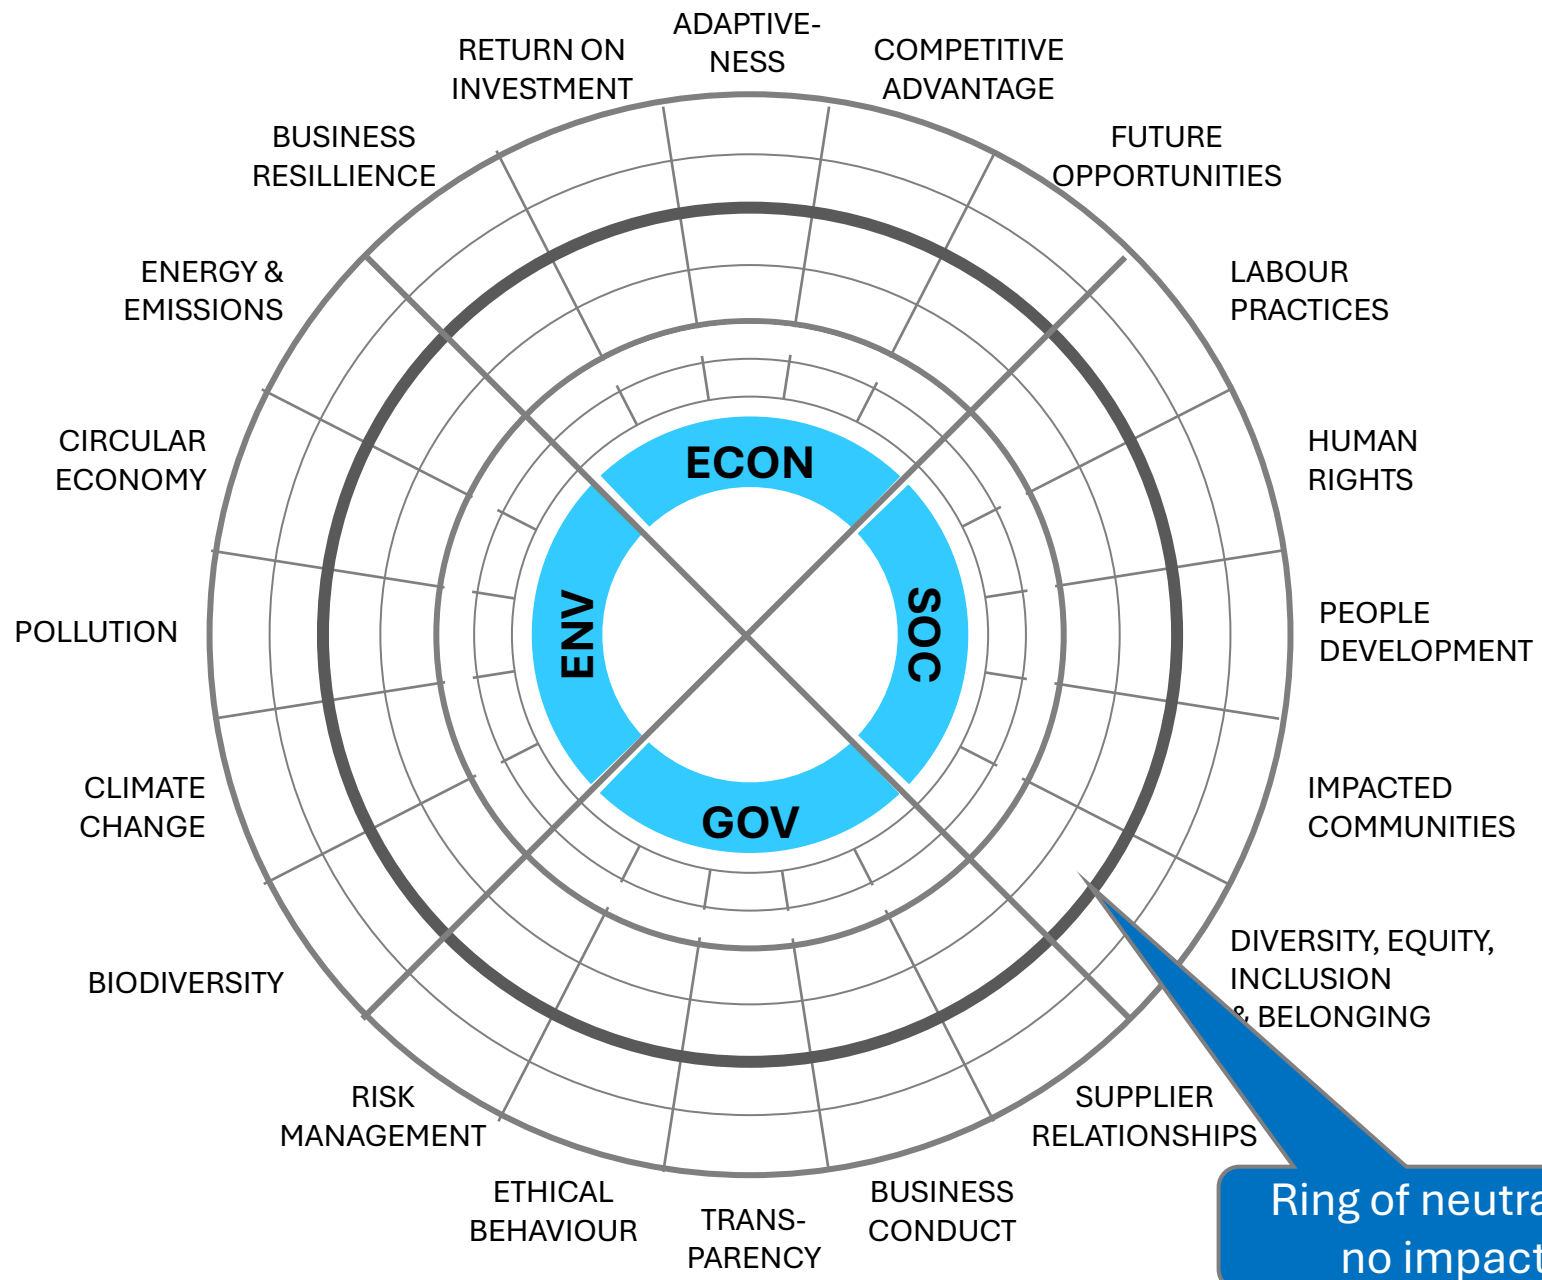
ADAPTIVENESS

RETURN ON INVESTMENT

COMPETITIVE ADVANTAGE

BUSINESS RESILLIENCE

FUTURE OPPORTUNITIES

ENERGY & EMISSIONS

LABOUR PRACTICES

CIRCULAR ECONOMY

HUMAN RIGHTS

ECON

ENV

SOC

GOV

POLLUTION

PEOPLE DEVELOPMENT

CLIMATE CHANGE

IMPACTED COMMUNITIES

BIODIVERSITY

DIVERSITY, EQUITY, INCLUSION & BELONGING

RISK MANAGEMENT

SUPPLIER RELATIONSHIPS

ETHICAL BEHAVIOUR

TRANSPARENCY

BUSINESS CONDUCT

Ring of neutra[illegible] no impact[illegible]